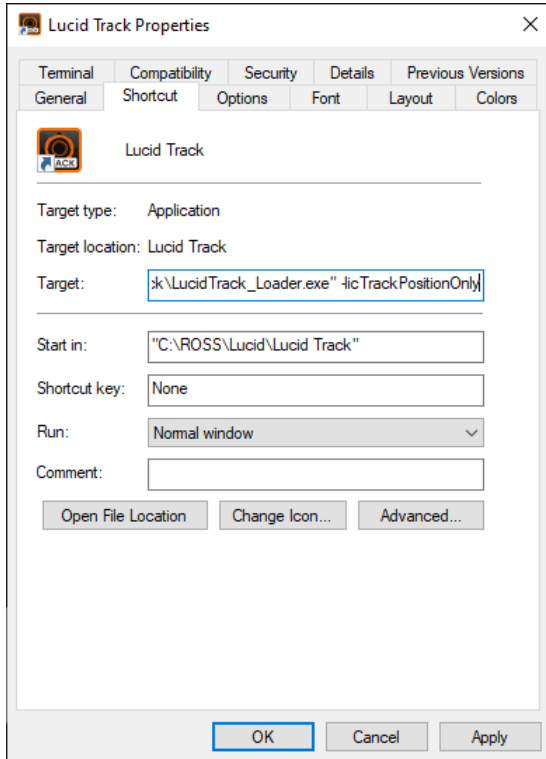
Lucid Track Properties

Terminal Compatibility Security Details Previous Versions
General Shortcut Options Font Layout Colors

ACK

Lucid Track

Target type: Application

Target location: Lucid Track

Target: :k\LucidTrack_Loader.exe" -licTrackPositionOnly

Start in: "C:\ROSS\Lucid\Lucid Track"

Shortcut key: None

Run: Normal window

Comment:

Open File Location Change Icon... Advanced...

OK Cancel Apply